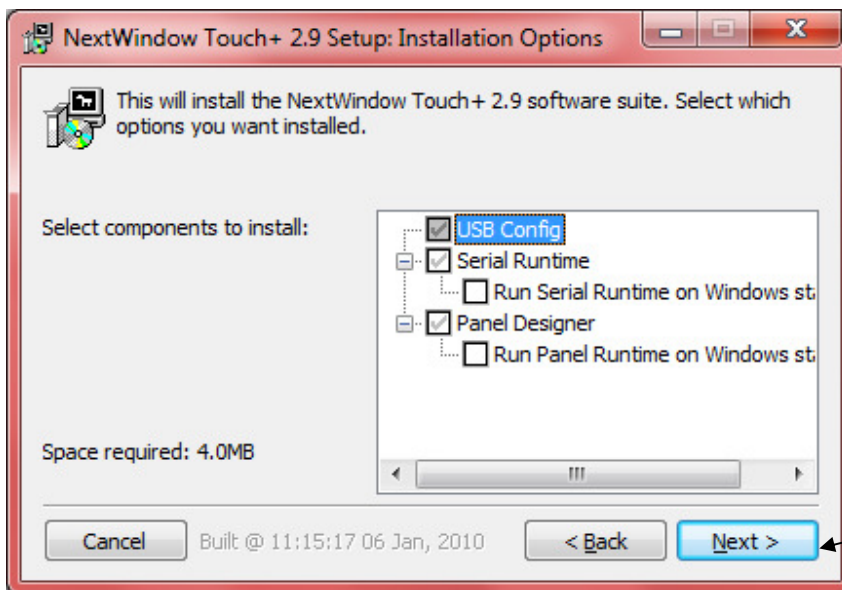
NextWindow Touch+ 2.9 Setup: Installation Options

This will install the NextWindow Touch+ 2.9 software suite. Select which options you want installed.

Select components to install:

USB Config
Serial Runtime
Run Serial Runtime on Windows st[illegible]
Panel Designer
Run Panel Runtime on Windows st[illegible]

Space required: 4.0MB

Cancel
Built @ 11:15:17 06 Jan, 2010
< Back
Next >